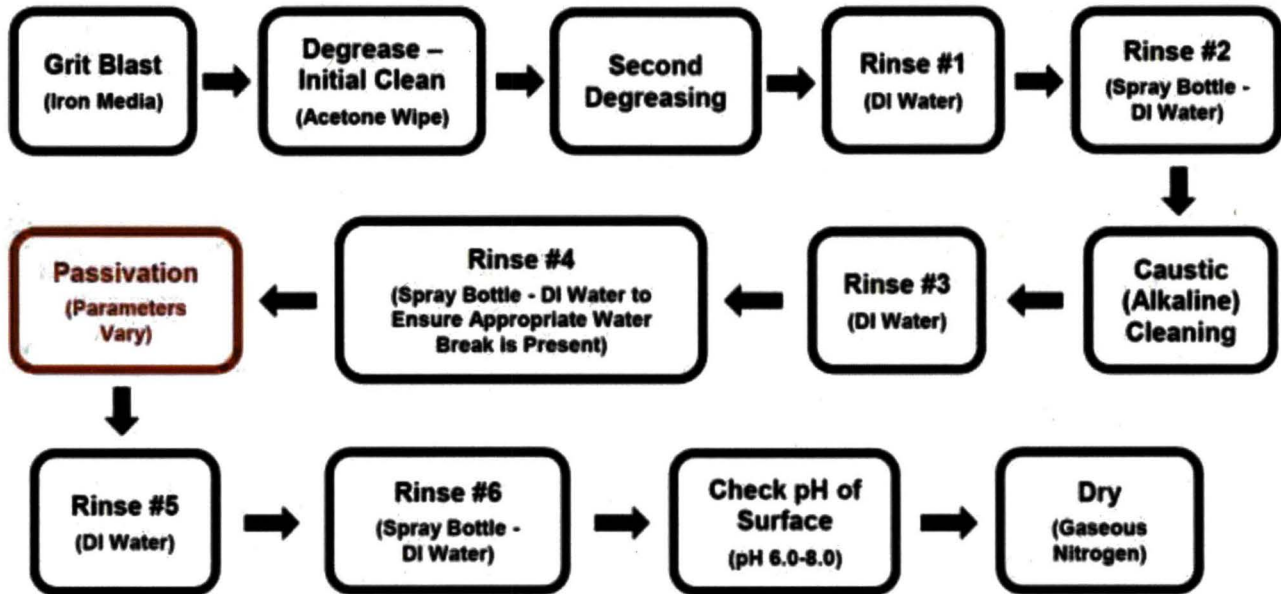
Grit Blast
(Iron Media)

Degrease – Initial Clean
(Acetone Wipe)

Second Degreasing

Rinse #1
(DI Water)

Rinse #2
(Spray Bottle - DI Water)

Caustic (Alkaline) Cleaning

Rinse #3
(DI Water)

Rinse #4
(Spray Bottle - DI Water to Ensure Appropriate Water Break is Present)

Passivation
(Parameters Vary)

Rinse #5
(DI Water)

Rinse #6
(Spray Bottle - DI Water)

Check pH of Surface
(pH 6.0-8.0)

Dry
(Gaseous Nitrogen)